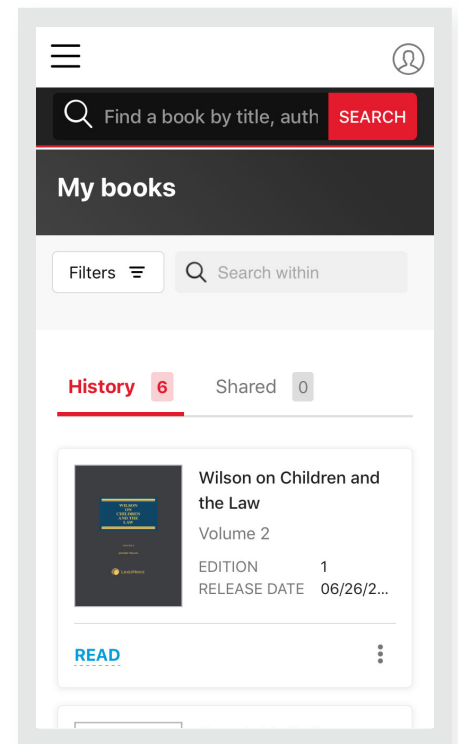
Find a book by title, auth SEARCH

My books

Filters

Search within

History 6

Shared 0

WILSON ON CHILDREN AND THE LAW

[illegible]

LexisNexis

Wilson on Children and the Law

Volume 2

EDITION 1

RELEASE DATE 06/26/2...

READ